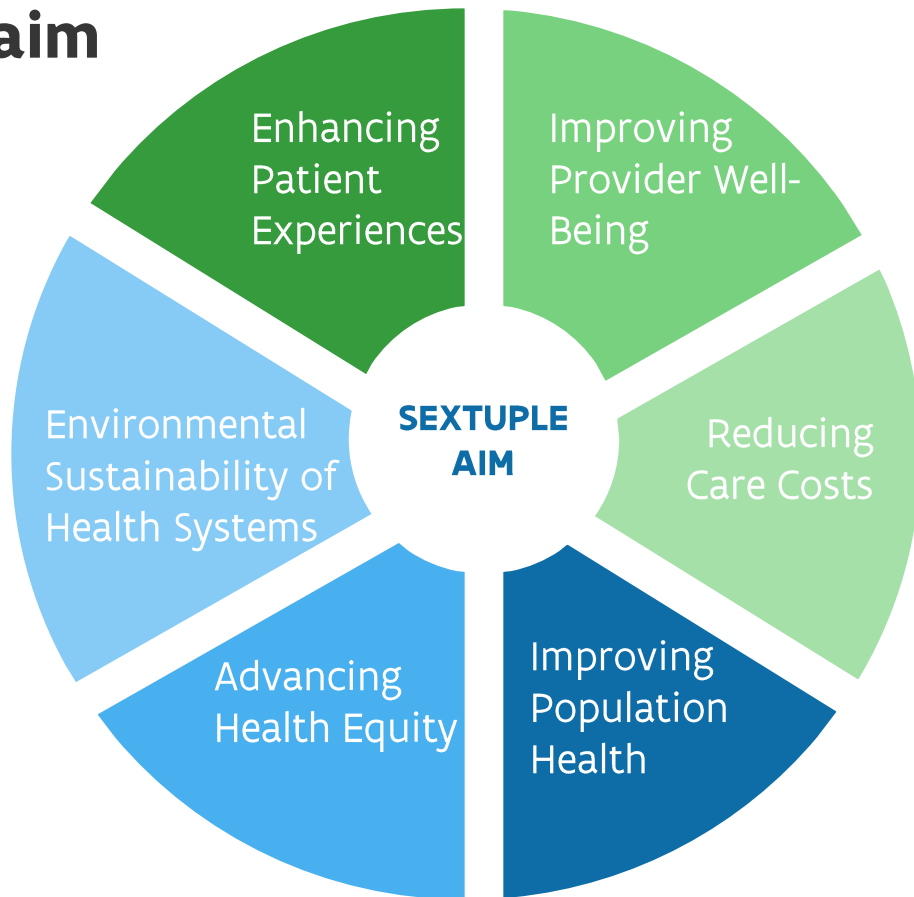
aim

Enhancing Patient Experiences

Improving Provider Well-Being

SEXTUPLE AIM

Environmental Sustainability of Health Systems

Reducing Care Costs

Advancing Health Equity

Improving Population Health